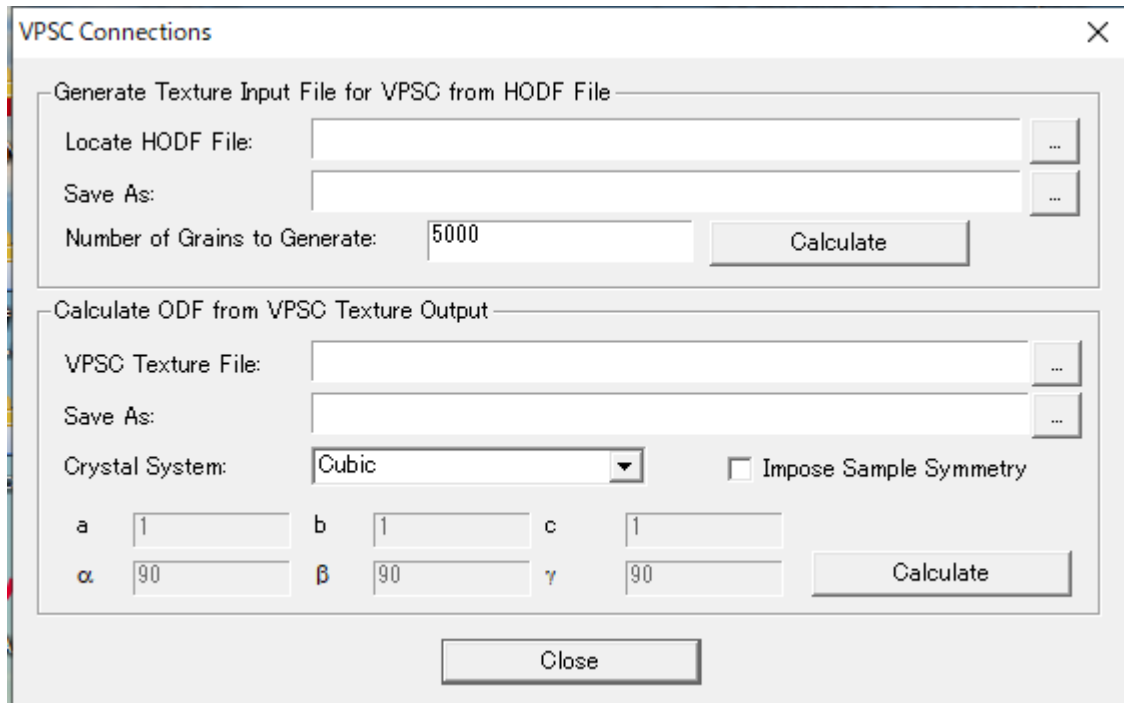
VPSC Connections
×

Generate Texture Input File for VPSC from HODF File

Locate HODF File: ...

Save As: ...

Number of Grains to Generate: 5000 Calculate

Calculate ODF from VPSC Texture Output

VPSC Texture File: ...

Save As: ...

Crystal System: Cubic

Impose Sample Symmetry

a 1 b 1 c 1

α 90 β 90 γ 90 Calculate

Close